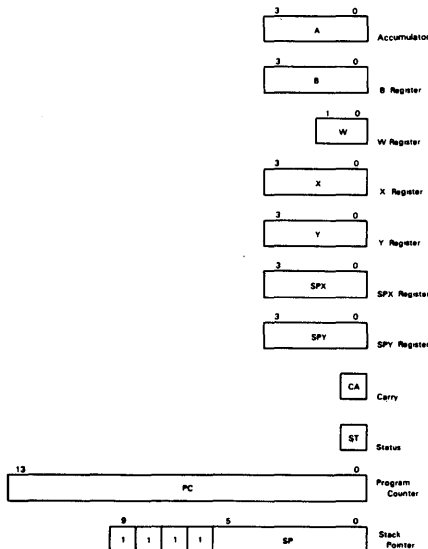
3 0
A
Accumulator

3 0
B
B Register

1 0
W
W Register

3 0
X
X Register

3 0
Y
Y Register

3 0
SPX
SPX Register

3 0
SPY
SPY Register

CA
Carry

ST
Status

13 0
PC
Program Counter

9 5 0
1 1 1 1 SP
Stack Pointer